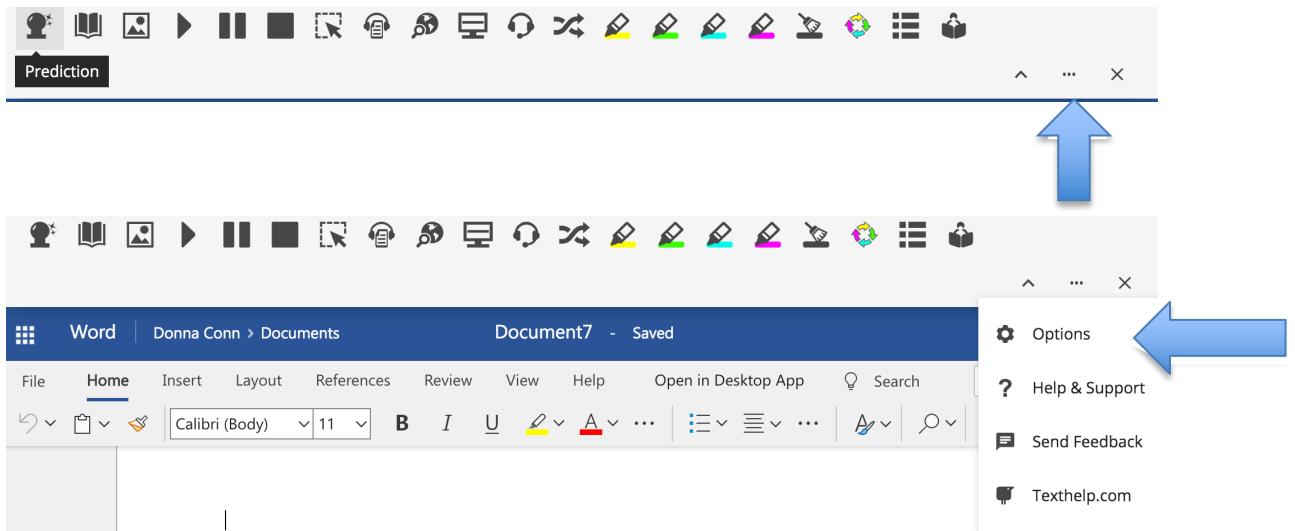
Prediction

Word Donna Conn > Documents Document7 - Saved

File Home Insert Layout References Review View Help Open in Desktop App Search

Calibri (Body) 11 B I U

Options

Help & Support

Send Feedback

Texthelp.com